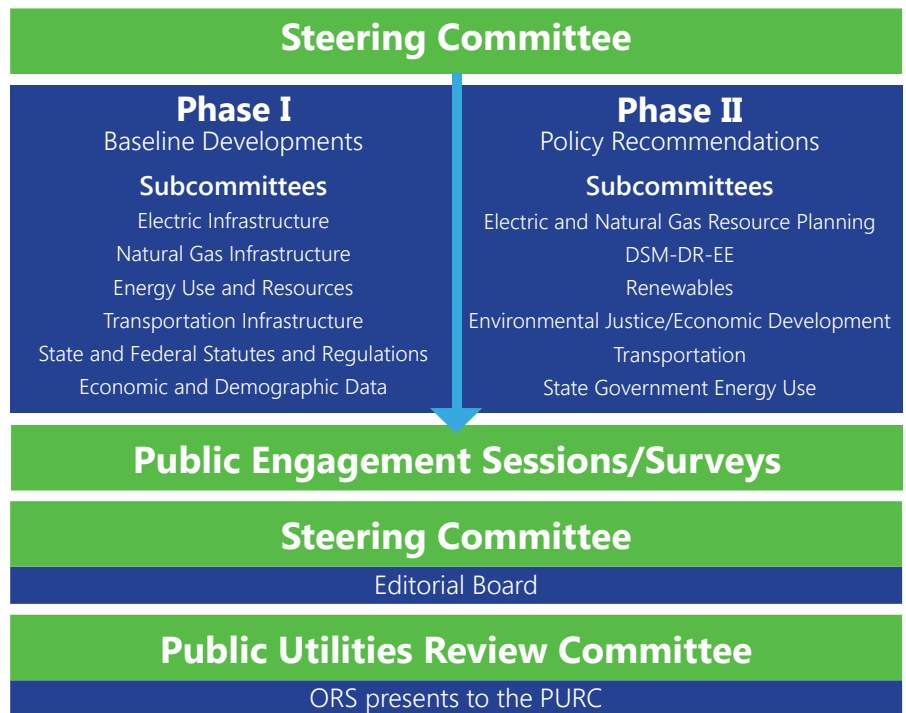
Steering Committee

Phase I
Baseline Developments

Subcommittees
Electric Infrastructure
Natural Gas Infrastructure
Energy Use and Resources
Transportation Infrastructure
State and Federal Statutes and Regulations
Economic and Demographic Data

Phase II
Policy Recommendations

Subcommittees
Electric and Natural Gas Resource Planning
DSM-DR-EE
Renewables
Environmental Justice/Economic Development
Transportation
State Government Energy Use

Public Engagement Sessions/Surveys

Steering Committee
Editorial Board

Public Utilities Review Committee
ORS presents to the PURC